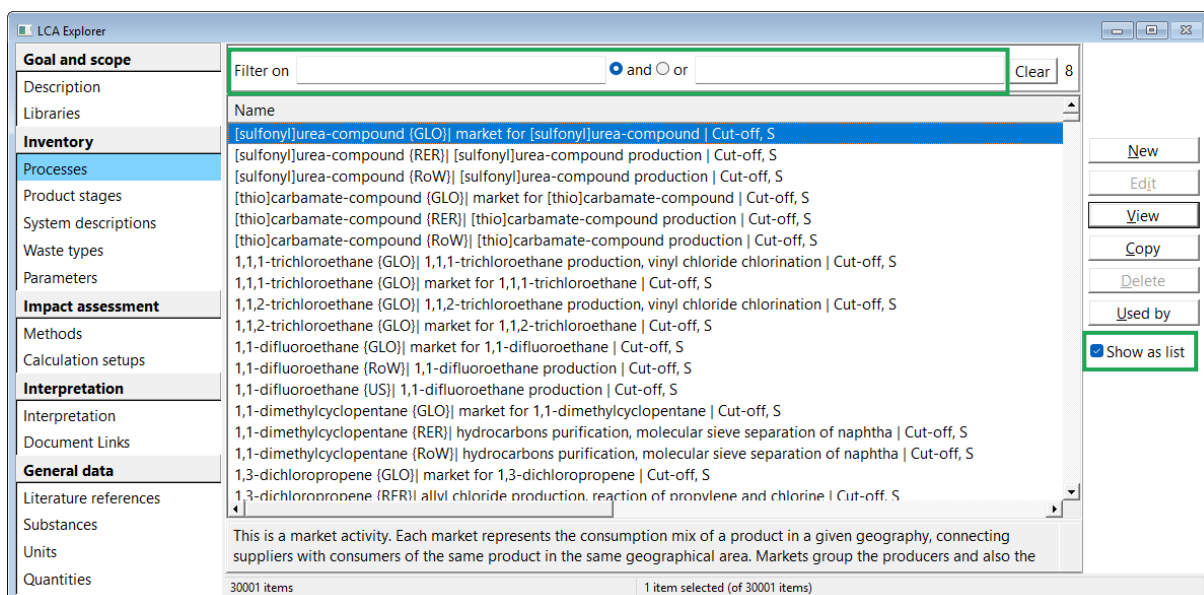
LCA Explorer

Goal and scope
Description
Libraries
Inventory
Processes
Product stages
System descriptions
Waste types
Parameters
Impact assessment
Methods
Calculation setups
Interpretation
Interpretation
Document Links
General data
Literature references
Substances
Units
Quantities

Filter on
and or
Clear 8

Name
[sulfonyl]urea-compound {GLO}| market for [sulfonyl]urea-compound | Cut-off, S
[sulfonyl]urea-compound {RER}| [sulfonyl]urea-compound production | Cut-off, S
[sulfonyl]urea-compound {RoW}| [sulfonyl]urea-compound production | Cut-off, S
[thio]carbamate-compound {GLO}| market for [thio]carbamate-compound | Cut-off, S
[thio]carbamate-compound {RER}| [thio]carbamate-compound production | Cut-off, S
[thio]carbamate-compound {RoW}| [thio]carbamate-compound production | Cut-off, S
1,1,1-trichloroethane {GLO}| 1,1,1-trichloroethane production, vinyl chloride chlorination | Cut-off, S
1,1,1-trichloroethane {GLO}| market for 1,1,1-trichloroethane | Cut-off, S
1,1,2-trichloroethane {GLO}| 1,1,2-trichloroethane production, vinyl chloride chlorination | Cut-off, S
1,1,2-trichloroethane {GLO}| market for 1,1,2-trichloroethane | Cut-off, S
1,1-difluoroethane {GLO}| market for 1,1-difluoroethane | Cut-off, S
1,1-difluoroethane {RoW}| 1,1-difluoroethane production | Cut-off, S
1,1-difluoroethane {US}| 1,1-difluoroethane production | Cut-off, S
1,1-dimethylcyclopentane {GLO}| market for 1,1-dimethylcyclopentane | Cut-off, S
1,1-dimethylcyclopentane {RER}| hydrocarbons purification, molecular sieve separation of naphtha | Cut-off, S
1,1-dimethylcyclopentane {RoW}| hydrocarbons purification, molecular sieve separation of naphtha | Cut-off, S
1,3-dichloropropene {GLO}| market for 1,3-dichloropropene | Cut-off, S
1,3-dichloropropene {RER}| allyl chloride production, reaction of propylene and chlorine | Cut-off, S

New
Edit
View
Copy
Delete
Used by
Show as list

This is a market activity. Each market represents the consumption mix of a product in a given geography, connecting suppliers with consumers of the same product in the same geographical area. Markets group the producers and also the

30001 items
1 item selected (of 30001 items)